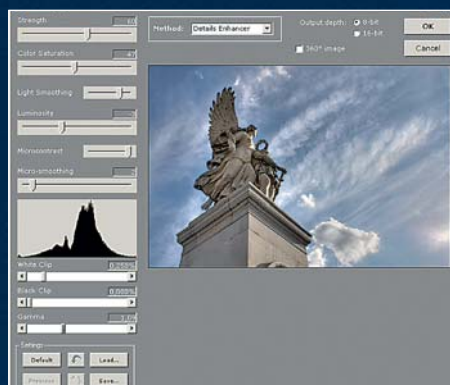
Strength
60
Color Saturation
47
Light Smoothing
Luminosity
Microcontrast
Micro-smoothing
White Clip
0.250%
Black Clip
0.000%
Gamma
1.00
Settings
Default
Load...
Previous
Save...
Method: Details Enhancer
Output depth: 8-bit
16-bit
360° image
OK
Cancel